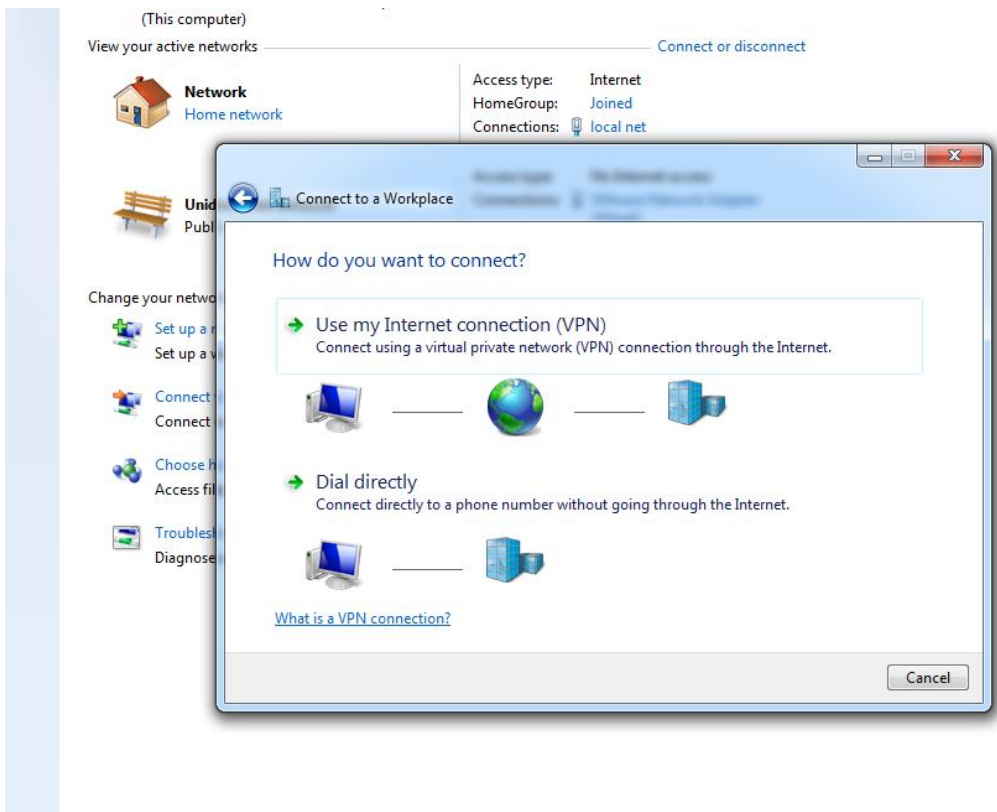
(This computer)

View your active networks

Connect or disconnect

Network
Home network

Access type: Internet
HomeGroup: Joined
Connections: local net

Unid
Publ

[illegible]

Change your netwo

Set up a
Set up a

Connect
Connect

Choose
Access fil

Troubles
Diagnose

Connect to a Workplace

How do you want to connect?

Use my Internet connection (VPN)
Connect using a virtual private network (VPN) connection through the Internet.

Dial directly
Connect directly to a phone number without going through the Internet.

What is a VPN connection?

Cancel